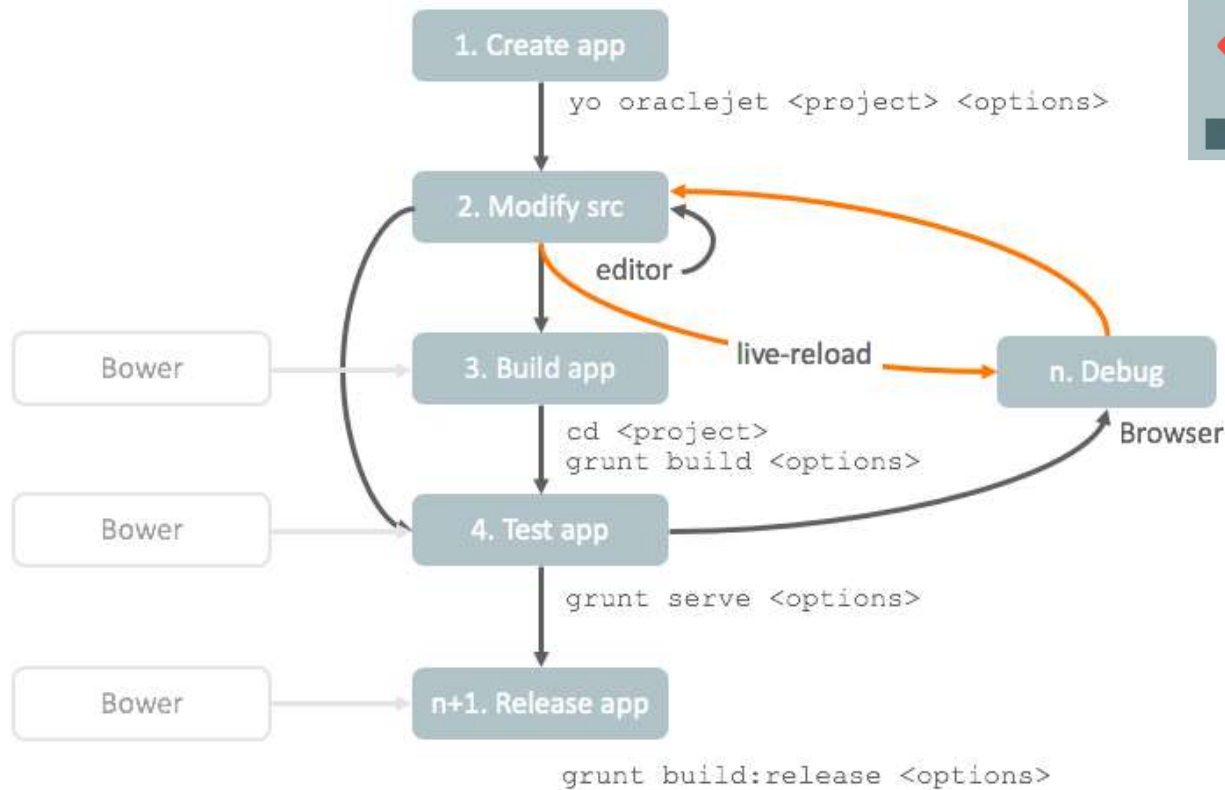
1. Create app

yo oraclejet <project> <options>

2. Modify src

editor

Bower

3. Build app

live-reload

n. Debug

cd <project>
grunt build <options>

Browser

Bower

4. Test app

grunt serve <options>

Bower

n+1. Release app

grunt build:release <options>